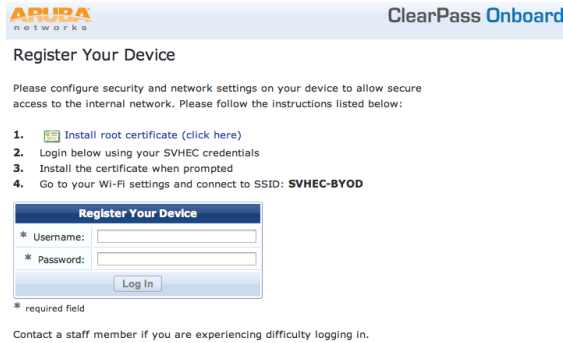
ARUBA networks

ClearPass Onboard

Register Your Device

Please configure security and network settings on your device to allow secure access to the internal network. Please follow the instructions listed below:

1. Install root certificate (click here)
2. Login below using your SVHEC credentials
3. Install the certificate when prompted
4. Go to your Wi-Fi settings and connect to SSID: SVHEC-BYOD

Register Your Device

* Username:
* Password:

Log In

* required field

Contact a staff member if you are experiencing difficulty logging in.